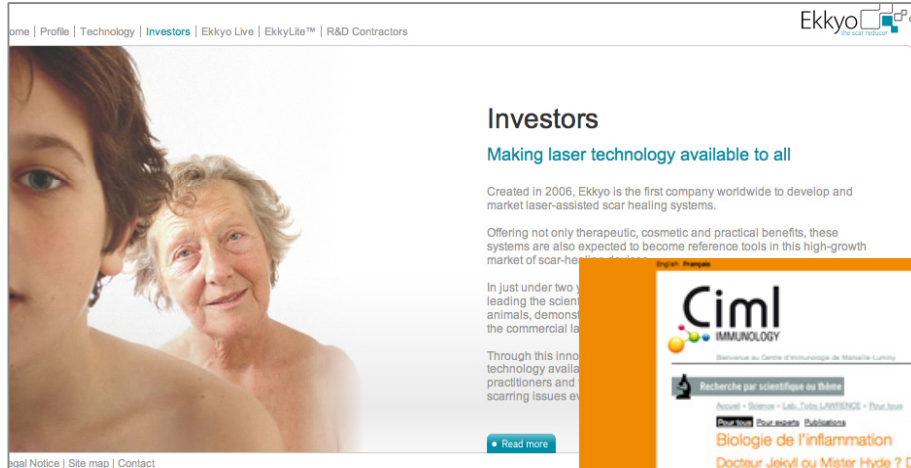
ome | Profile | Technology | Investors | Ekkyo Live | EkkyLite™ | R&D Contractors

Ekkyo
the scar reducer

Investors

Making laser technology available to all

Created in 2006, Ekkyo is the first company worldwide to develop and market laser-assisted scar healing systems.

Offering not only therapeutic, cosmetic and practical benefits, these systems are also expected to become reference tools in this high-growth market of scar-he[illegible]

In just under two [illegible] leading the scient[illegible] animals, demonst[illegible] the commercial la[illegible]

Through this inno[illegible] technology availa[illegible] practitioners and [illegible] scarring issues ev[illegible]

Read more

egal Notice | Site map | Contact

English Français

Ciml
IMMUNOLOGY

Bienvenue au Centre d'Immunologie de Marseille-Luminy

Recherche par scientifique ou thème

Accueil » Science » Lab. Toby LAWRENCE » Pour tous

Pour tous Pour experts Publications

Biologie de l'inflammation

Docteur Jekyll ou Mister Hyde ? D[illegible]